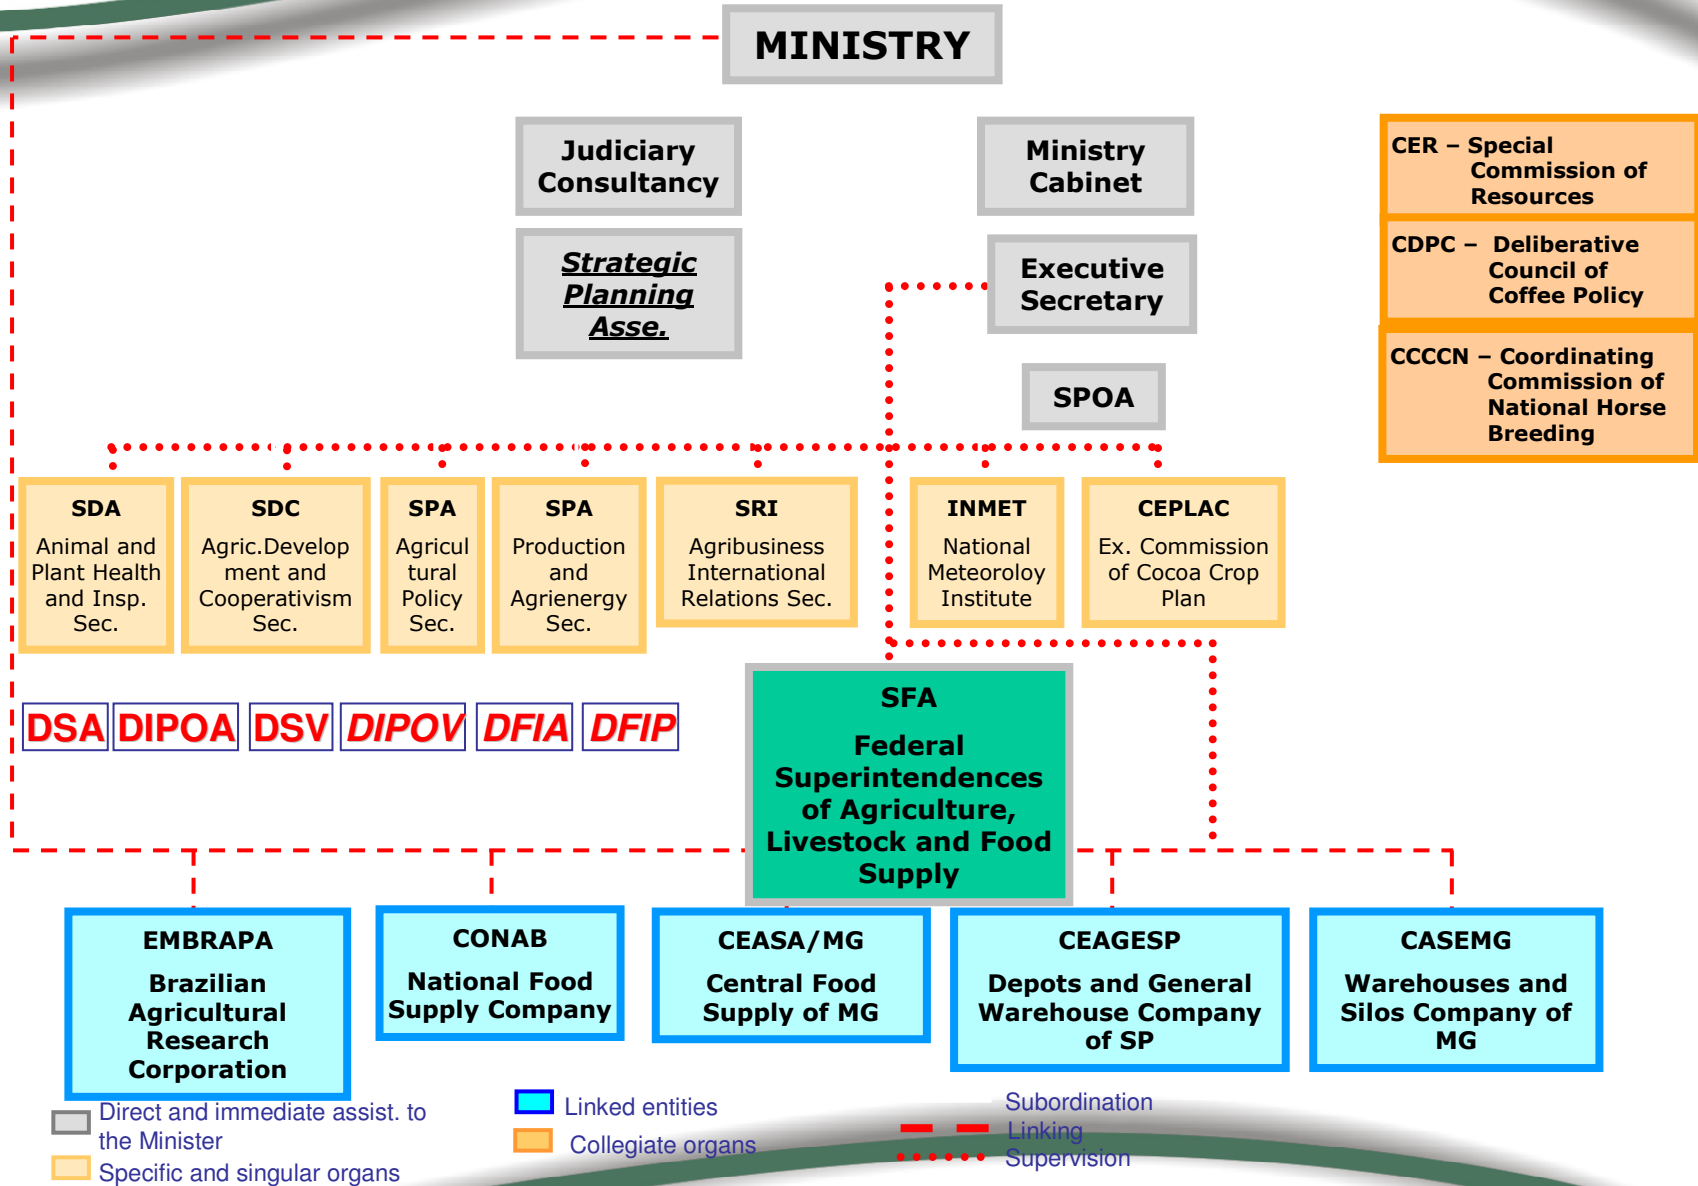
MINISTRY

Judiciary Consultancy

Strategic Planning Asse.

Ministry Cabinet

Executive Secretary

SPOA

CER – Special Commission of Resources

CDPC – Deliberative Council of Coffee Policy

CCCCN – Coordinating Commission of National Horse Breeding

SDA
Animal and Plant Health and Insp. Sec.

SDC
Agric.Development and Cooperativism Sec.

SPA
Agricultural Policy Sec.

SPA
Production and Agrienergy Sec.

SRI
Agribusiness International Relations Sec.

INMET
National Meteoroloy Institute

CEPLAC
Ex. Commission of Cocoa Crop Plan

DSA DIPOA DSV DIPOV DFIA DFIP

SFA
Federal Superintendences of Agriculture, Livestock and Food Supply

EMBRAPA
Brazilian Agricultural Research Corporation

CONAB
National Food Supply Company

CEASA/MG
Central Food Supply of MG

CEAGESP
Depots and General Warehouse Company of SP

CASEMG
Warehouses and Silos Company of MG

Direct and immediate assist. to the Minister
Specific and singular organs
Linked entities
Collegiate organs
Subordination
Linking
Supervision